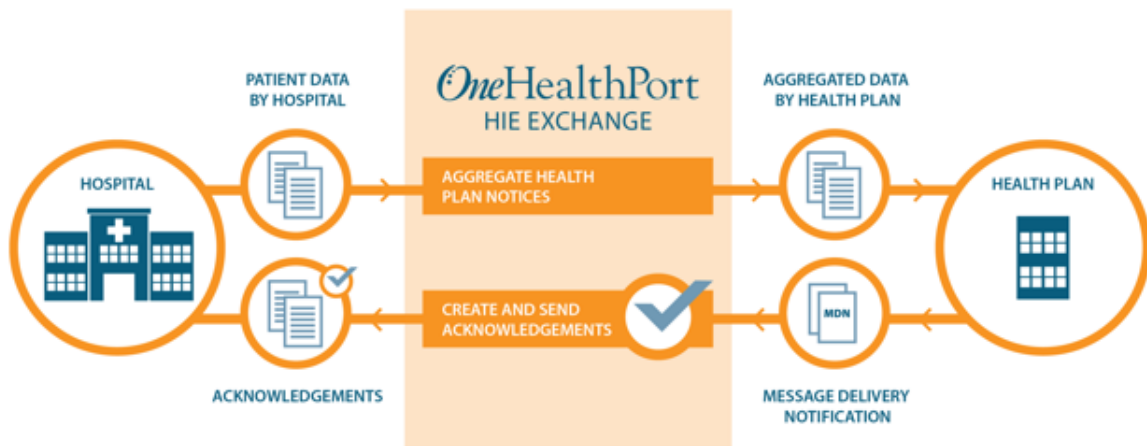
OneHealthPort
HIE EXCHANGE

PATIENT DATA BY HOSPITAL

AGGREGATED DATA BY HEALTH PLAN

HOSPITAL

AGGREGATE HEALTH PLAN NOTICES

HEALTH PLAN

CREATE AND SEND ACKNOWLEDGEMENTS

MDN

ACKNOWLEDGEMENTS

MESSAGE DELIVERY NOTIFICATION